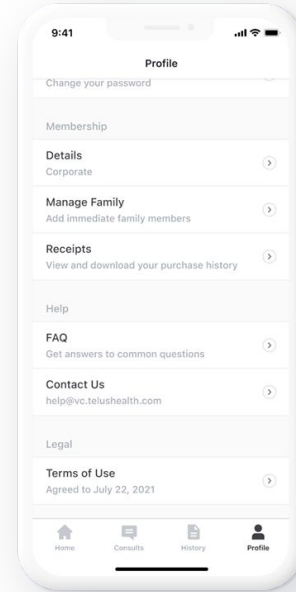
9:41

Profile

Change your password

Membership

Details
Corporate

Manage Family
Add immediate family members

Receipts
View and download your purchase history

Help

FAQ
Get answers to common questions

Contact Us
help@vc.telushealth.com

Legal

Terms of Use
Agreed to July 22, 2021

Home Consults History Profile